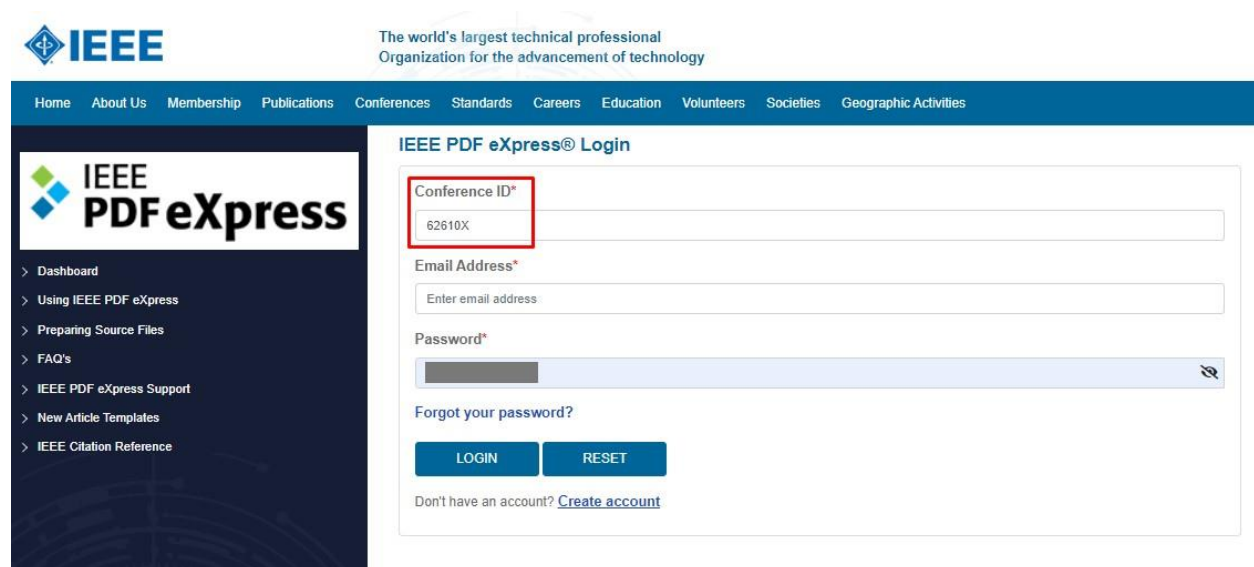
IEEE

The world's largest technical professional Organization for the advancement of technology

Home About Us Membership Publications Conferences Standards Careers Education Volunteers Societies Geographic Activities

IEEE PDF eXpress

> Dashboard
> Using IEEE PDF eXpress
> Preparing Source Files
> FAQ's
> IEEE PDF eXpress Support
> New Article Templates
> IEEE Citation Reference

IEEE PDF eXpress® Login

Conference ID*

62610X

Email Address*

Enter email address

Password*

Forgot your password?

LOGIN RESET

Don't have an account? Create account